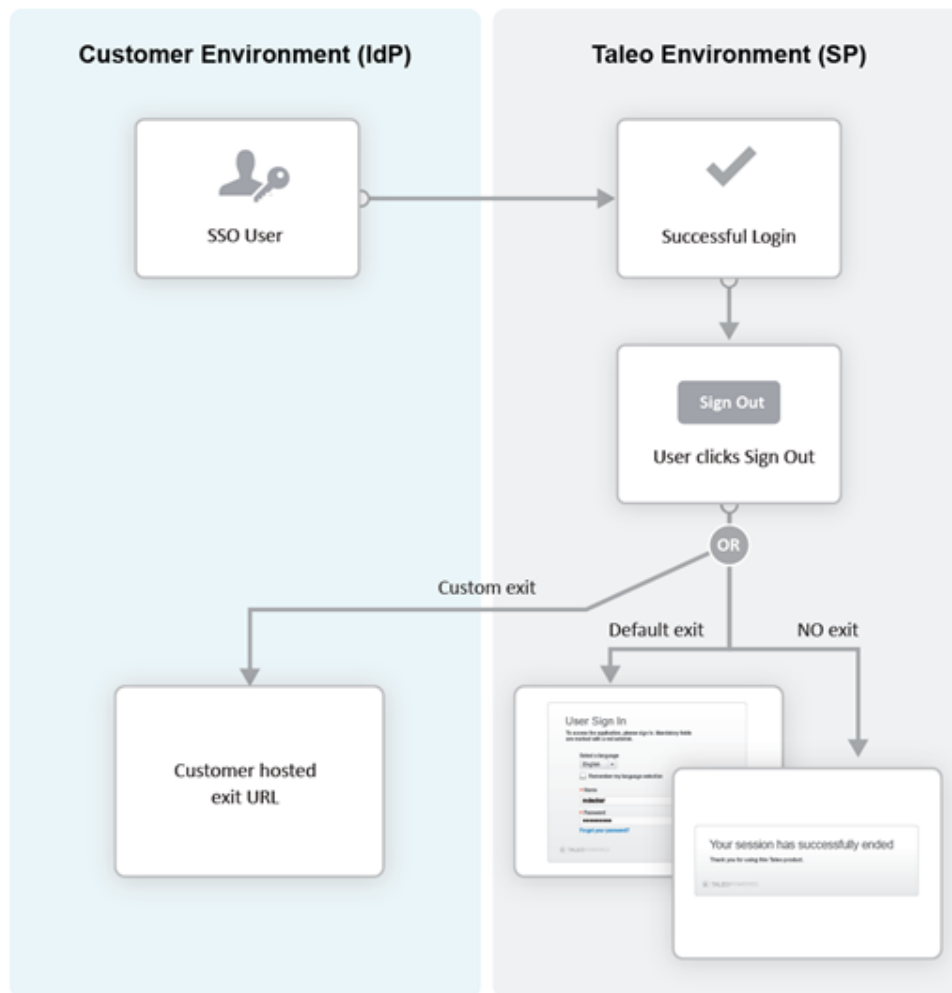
Customer Environment (IdP)

Taleo Environment (SP)

SSO User

Successful Login

Sign Out

User clicks Sign Out

OR

Custom exit

Default exit

NO exit

Customer hosted exit URL

User Sign In

To access the application, please sign in. Mandatory fields are marked with a red asterisk.

Select a language

English

Remember my language selection

* Name

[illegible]

* Password

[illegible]

Forgot your password?

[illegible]

Your session has successfully ended

Thank you for using this Taleo product.

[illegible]